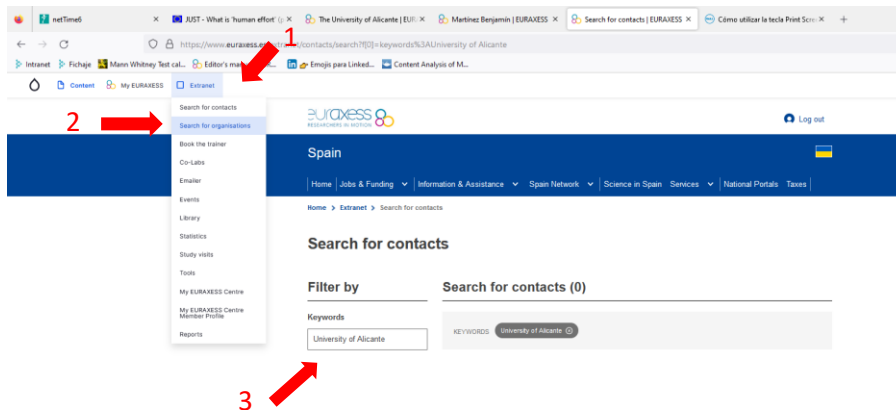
netTime6 ×
JUST - What is 'human effort' (p ×
The University of Alicante | EUR ×
Martinez Benjamin | EURAXESS ×
Search for contacts | EURAXESS ×
Cómo utilizar la tecla Print Scre ×
+

https://www.euraxess.e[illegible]/contacts/search?f[0]=keywords%3AUniversity of Alicante

Intranet
Fichaje
Mann Whitney Test cal...
Editor's ma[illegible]
Emojis para Linked...
Content Analysis of M...

Content
My EURAXESS
Extranet

1
2
3

Search for contacts
Search for organisations
Book the trainer
Co-Labs
Emailer
Events
Library
Statistics
Study visits
Tools
My EURAXESS Centre
My EURAXESS Centre Member Profile
Reports

EURAXESS
RESEARCHERS IN MOTION

Log out

Spain

Home | Jobs & Funding | Information & Assistance | Spain Network | Science in Spain | Services | National Portals | Taxes

Home > Extranet > Search for contacts

Search for contacts

Filter by

Keywords

University of Alicante

Search for contacts (0)

KEYWORDS: University of Alicante